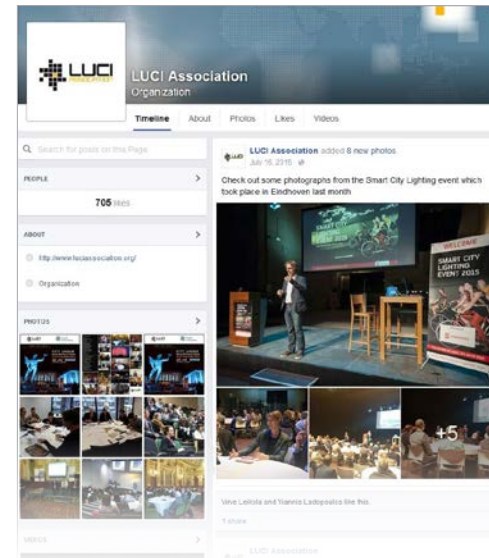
LUCI

LUCI Association
Organization

Timeline About Photos Likes Videos

Search for posts on this Page

PEOPLE

705 likes

ABOUT

http://www.luciassociation.org/

Organization

PHOTOS

VIDEOS

LUCI Association added 8 new photos.
July 16, 2015

Check out some photographs from the Smart City Lighting event which took place in Eindhoven last month

SMART CITY LIGHTING EVENT 2015

WELCOME
SMART CITY LIGHTING EVENT 2015

+5

Veve Leilola and Yiannis Ladopoulos like this.

1 share

LUCI Association